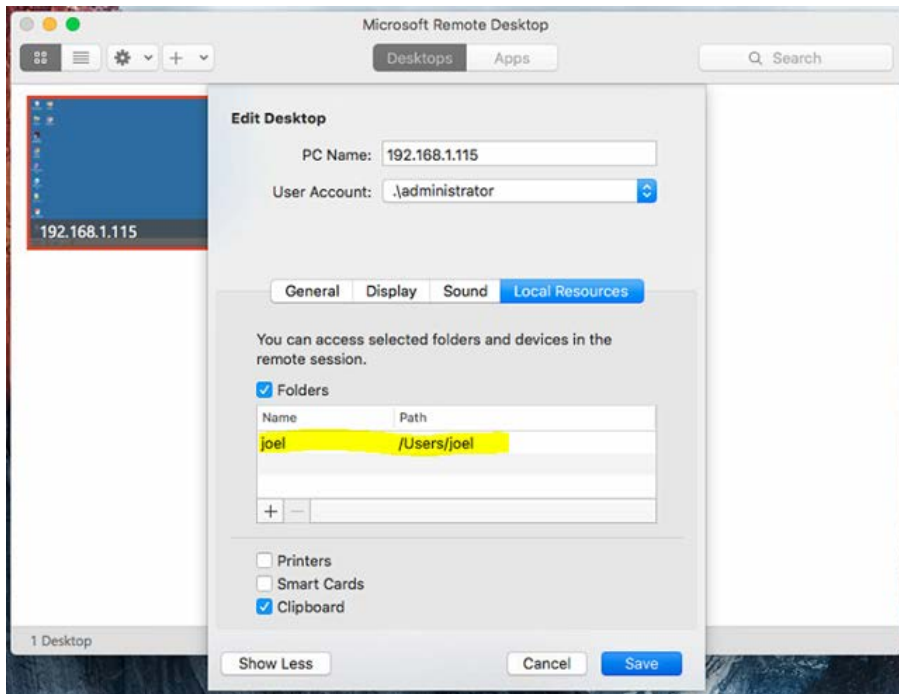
Microsoft Remote Desktop

Desktops Apps

Search

192.168.1.115

Edit Desktop

PC Name: 192.168.1.115

User Account: .\administrator

General Display Sound Local Resources

You can access selected folders and devices in the remote session.

Folders

| Name | Path |
|---|---|
| joel | /Users/joel |

+ −

Printers

Smart Cards

Clipboard

1 Desktop

Show Less

Cancel

Save